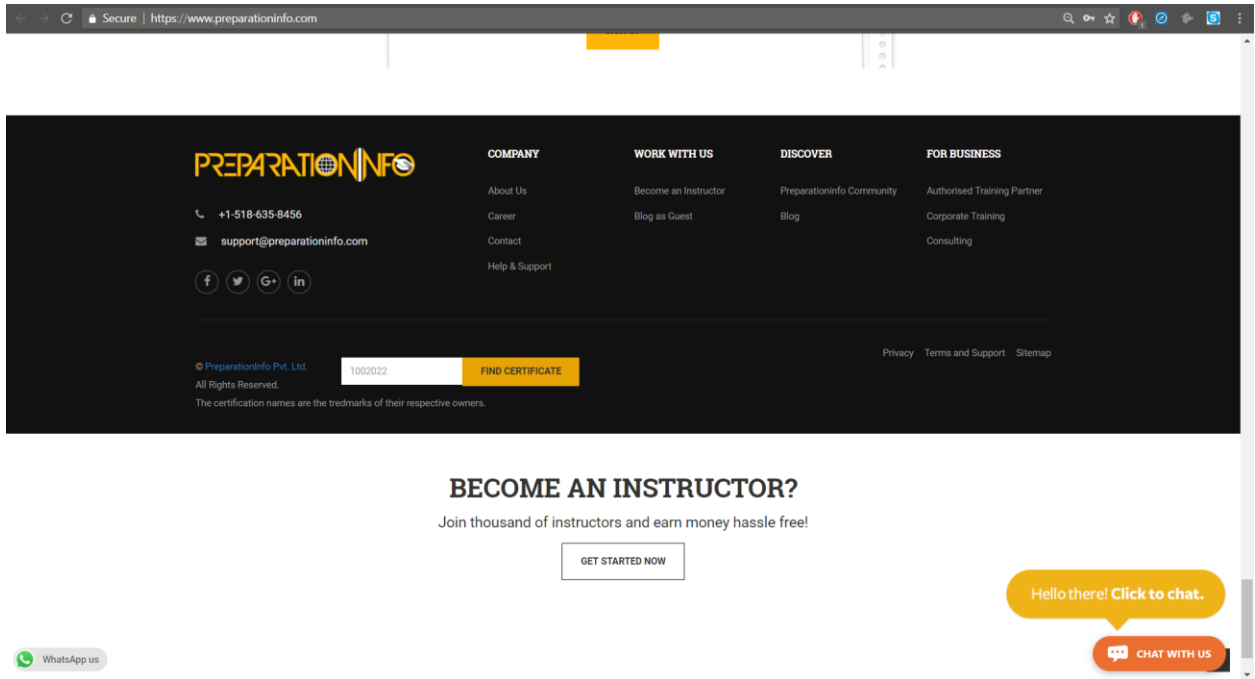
Secure | https://www.preparationinfo.com

PREPARATIONINFO

+1-518-635-8456

support@preparationinfo.com

COMPANY

About Us

Career

Contact

Help & Support

WORK WITH US

Become an Instructor

Blog as Guest

DISCOVER

Preparationinfo Community

Blog

FOR BUSINESS

Authorised Training Partner

Corporate Training

Consulting

© PreparationInfo Pvt. Ltd. All Rights Reserved.

1002022

FIND CERTIFICATE

The certification names are the tredmarks of their respective owners.

Privacy Terms and Support Sitemap

BECOME AN INSTRUCTOR?

Join thousand of instructors and earn money hassle free!

GET STARTED NOW

Hello there! Click to chat.

CHAT WITH US

WhatsApp us